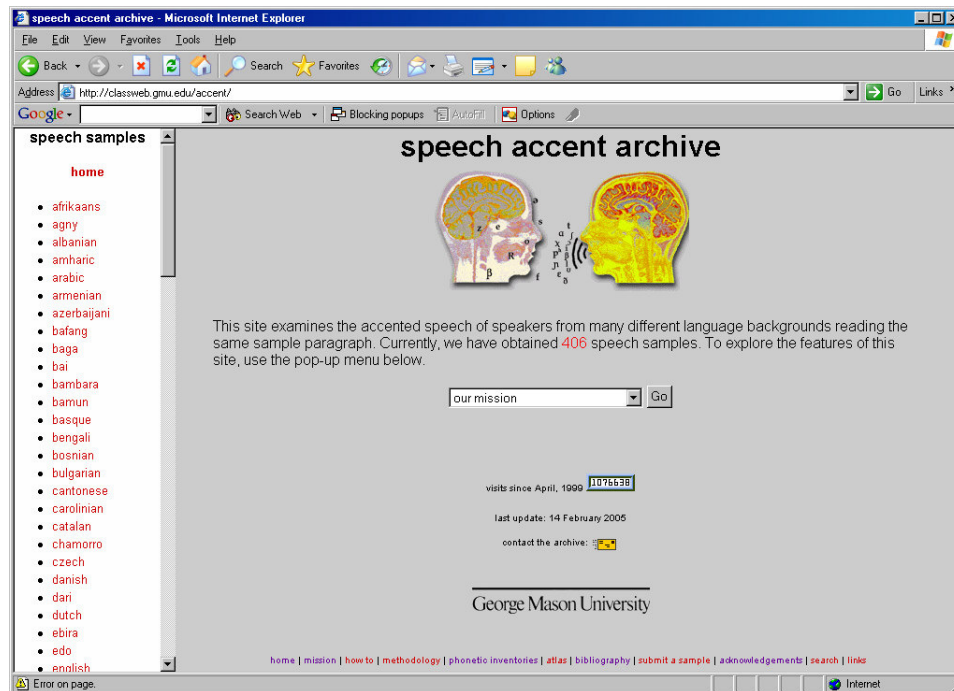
speech accent archive - Microsoft Internet Explorer

File Edit View Favorites Tools Help

Back Search Favorites

Address http://classweb.gmu.edu/accent/ Go Links

Google Search Web Blocking popups AutoFill Options

speech samples

home

- afrikaans
- agny
- albanian
- amharic
- arabic
- armenian
- azerbaijani
- bafang
- baga
- bai
- bambara
- bamun
- basque
- bengali
- bosnian
- bulgarian
- cantonese
- carolinian
- catalan
- chamorro
- czech
- danish
- dari
- dutch
- ebira
- edo
- english

speech accent archive

This site examines the accented speech of speakers from many different language backgrounds reading the same sample paragraph. Currently, we have obtained 406 speech samples. To explore the features of this site, use the pop-up menu below.

our mission Go

visits since April, 1999 1076638

last update: 14 February 2005

contact the archive:

George Mason University

home | mission | how to | methodology | phonetic inventories | atlas | bibliography | submit a sample | acknowledgements | search | links

Error on page. Internet